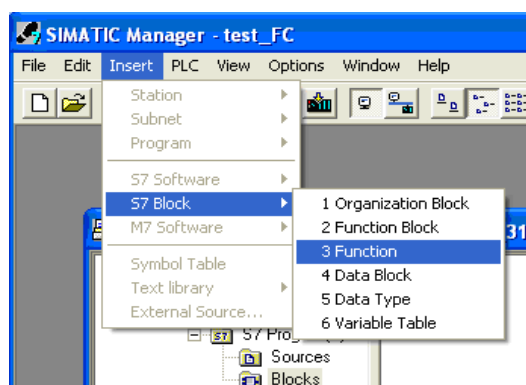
SIMATIC Manager - test_FC

File Edit Insert PLC View Options Window Help

Station
Subnet
Program
S7 Software
S7 Block
M7 Software
Symbol Table
Text library
External Source...

1 Organization Block
2 Function Block
3 Function
4 Data Block
5 Data Type
6 Variable Table

S7 Prog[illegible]
Sources
Blocks